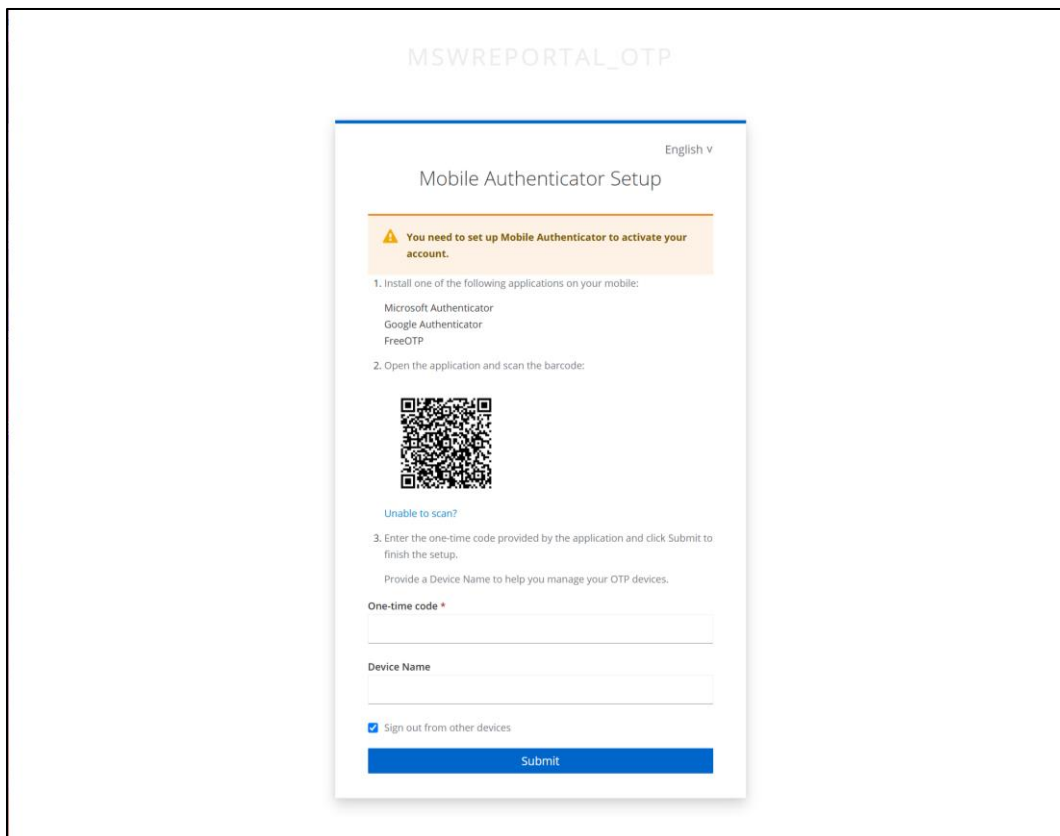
MSWREPORTAL_OTP

English v

Mobile Authenticator Setup

You need to set up Mobile Authenticator to activate your account.

1. Install one of the following applications on your mobile:

Microsoft Authenticator
Google Authenticator
FreeOTP

2. Open the application and scan the barcode:

Unable to scan?

3. Enter the one-time code provided by the application and click Submit to finish the setup.

Provide a Device Name to help you manage your OTP devices.

One-time code *

Device Name

Sign out from other devices

Submit